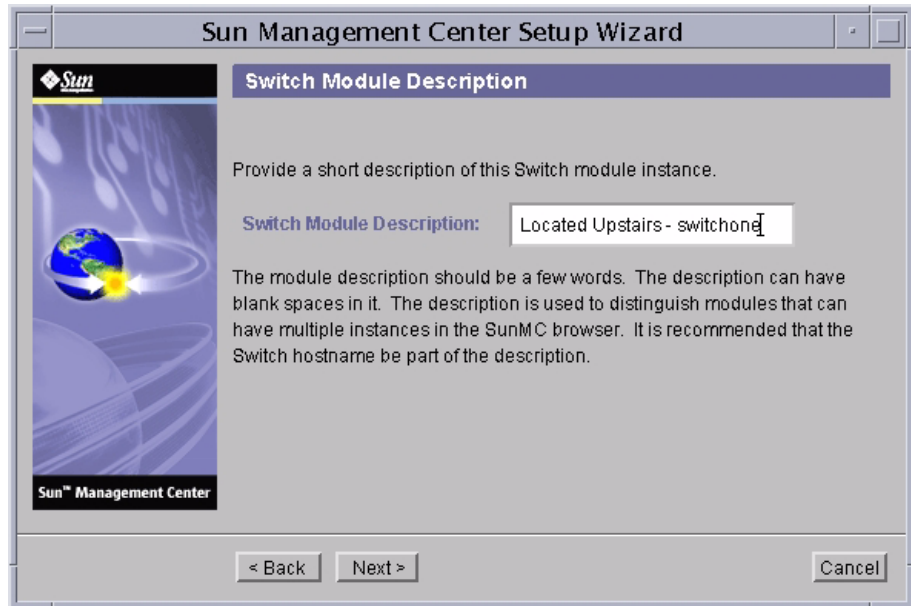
Sun Management Center Setup Wizard

Sun

Switch Module Description

Provide a short description of this Switch module instance.

Switch Module Description: Located Upstairs - switchone

The module description should be a few words. The description can have blank spaces in it. The description is used to distinguish modules that can have multiple instances in the SunMC browser. It is recommended that the Switch hostname be part of the description.

Sun™ Management Center

< Back Next > Cancel